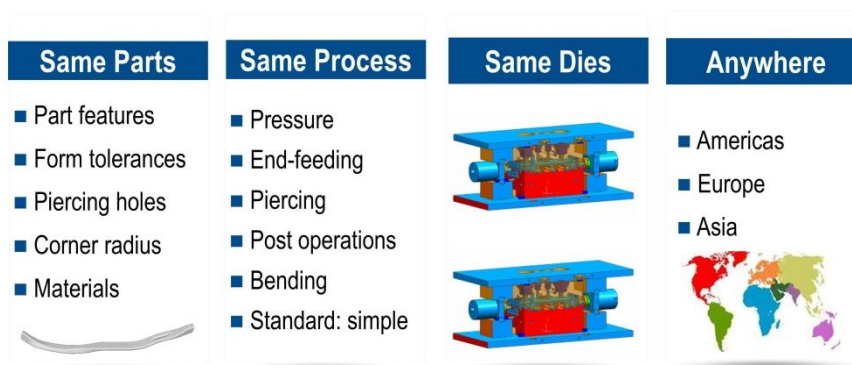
Same Parts

Part features
Form tolerances
Piercing holes
Corner radius
Materials

Same Process

Pressure
End-feeding
Piercing
Post operations
Bending
Standard: simple

Same Dies

Anywhere

Americas
Europe
Asia